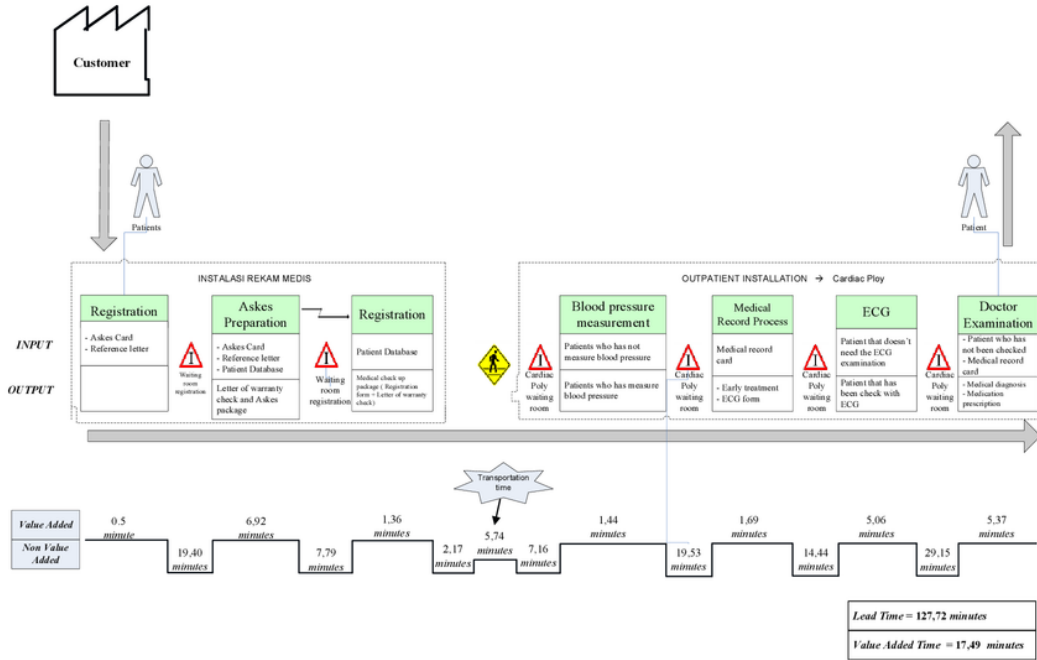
Customer

Patients

Patient

INSTALASI REKAM MEDIS

OUTPATIENT INSTALLATION → Cardiac Ploy

INPUT

OUTPUT

Registration

- Askes Card
- Reference letter

Waiting room registration

Askes Preparation

- Askes Card
- Reference letter
- Patient Database

Letter of warranty check and Askes package

Waiting room registration

Registration

Patient Database

Medical check up package ( Registration form + Letter of warranty check)

Cardiac Poly waiting room

Blood pressure measurement

Patients who has not measure blood pressure

Patients who has measure blood pressure

Cardiac Poly waiting room

Medical Record Process

Medical record card

- Early treatment
- ECG form

Cardiac Poly waiting room

ECG

Patient that doesn't need the ECG examination

Patient that has been check with ECG

Cardiac Poly waiting room

Doctor Examination

- Patient who has not been checked
- Medical record card

- Medical diagnosis
- Medication prescription

Transportation time

Value Added

Non Value Added

0.5 minute

19,40 minutes

6,92 minutes

7,79 minutes

1,36 minutes

2,17 minutes

5,74 minutes

7,16 minutes

1,44 minutes

19,53 minutes

1,69 minutes

14,44 minutes

5,06 minutes

29,15 minutes

5,37 minutes

Lead Time = 127,72 minutes

Value Added Time = 17,49 minutes